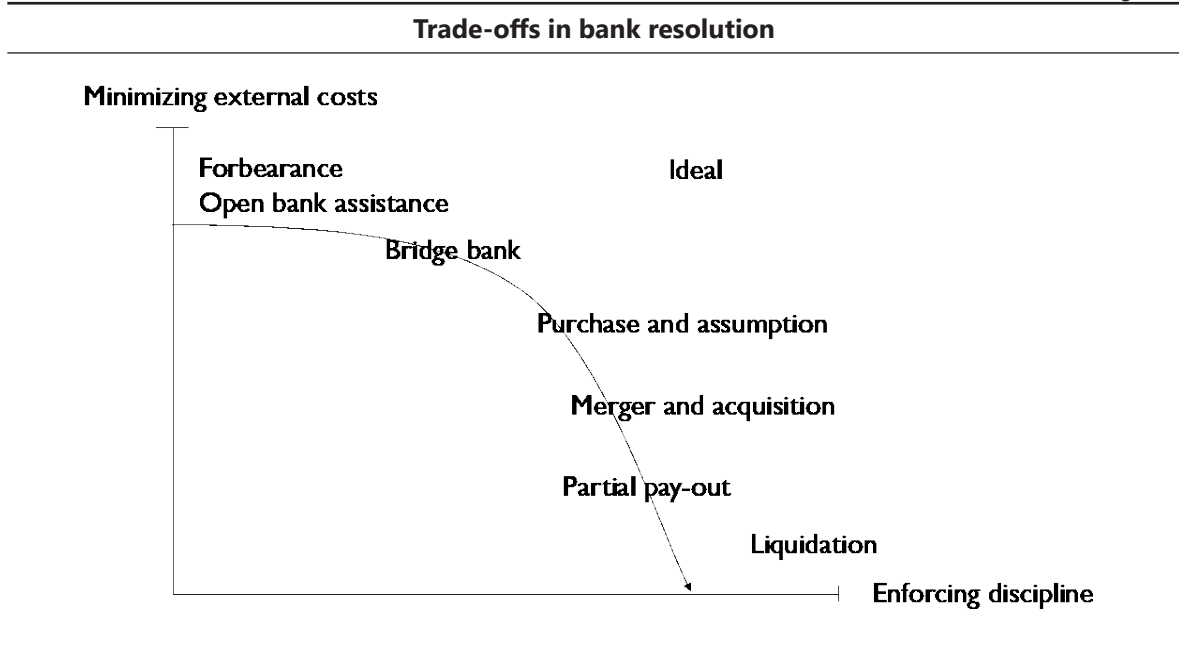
Trade-offs in bank resolution

Minimizing external costs

Forbearance
Open bank assistance

Ideal

Bridge bank

Purchase and assumption

Merger and acquisition

Partial pay-out

Liquidation

Enforcing discipline